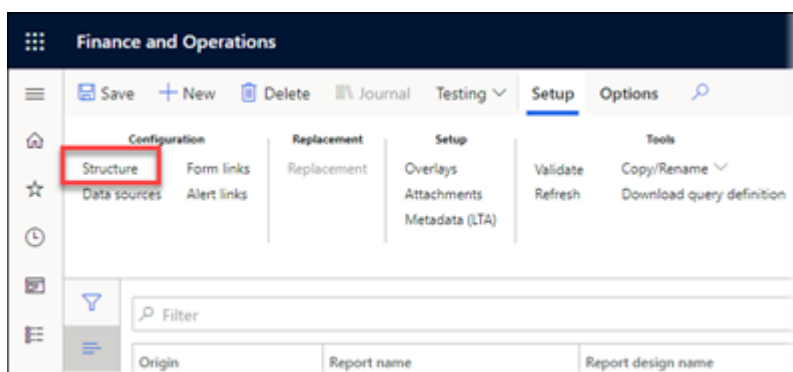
Finance and Operations

Save
New
Delete
Journal
Testing
Setup
Options

Configuration
Structure
Data sources
Form links
Alert links

Replacement
Replacement

Setup
Overlays
Attachments
Metadata (LTA)

Tools
Validate
Refresh
Copy/Rename
Download query definition

Filter

| Origin | Report name | Report design name |
|---|---|---|